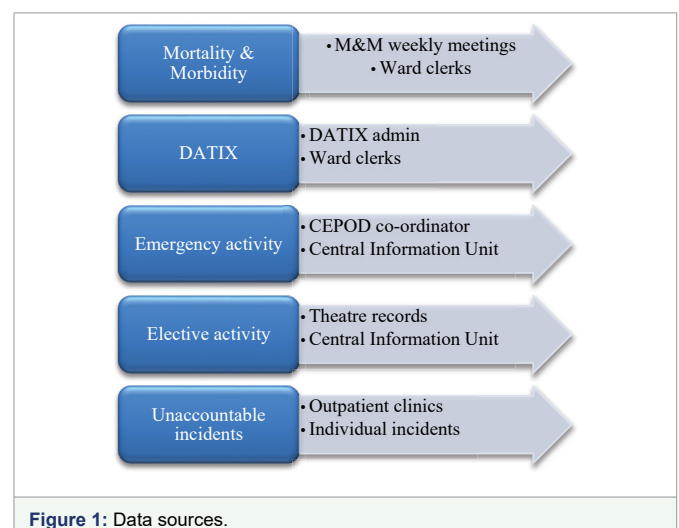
Mortality & Morbidity

• M&M weekly meetings
• Ward clerks

DATIX

• DATIX admin
• Ward clerks

Emergency activity

• CEPOD co-ordinator
• Central Information Unit

Elective activity

• Theatre records
• Central Information Unit

Unaccountable incidents

• Outpatient clinics
• Individual incidents

Figure 1: Data sources.